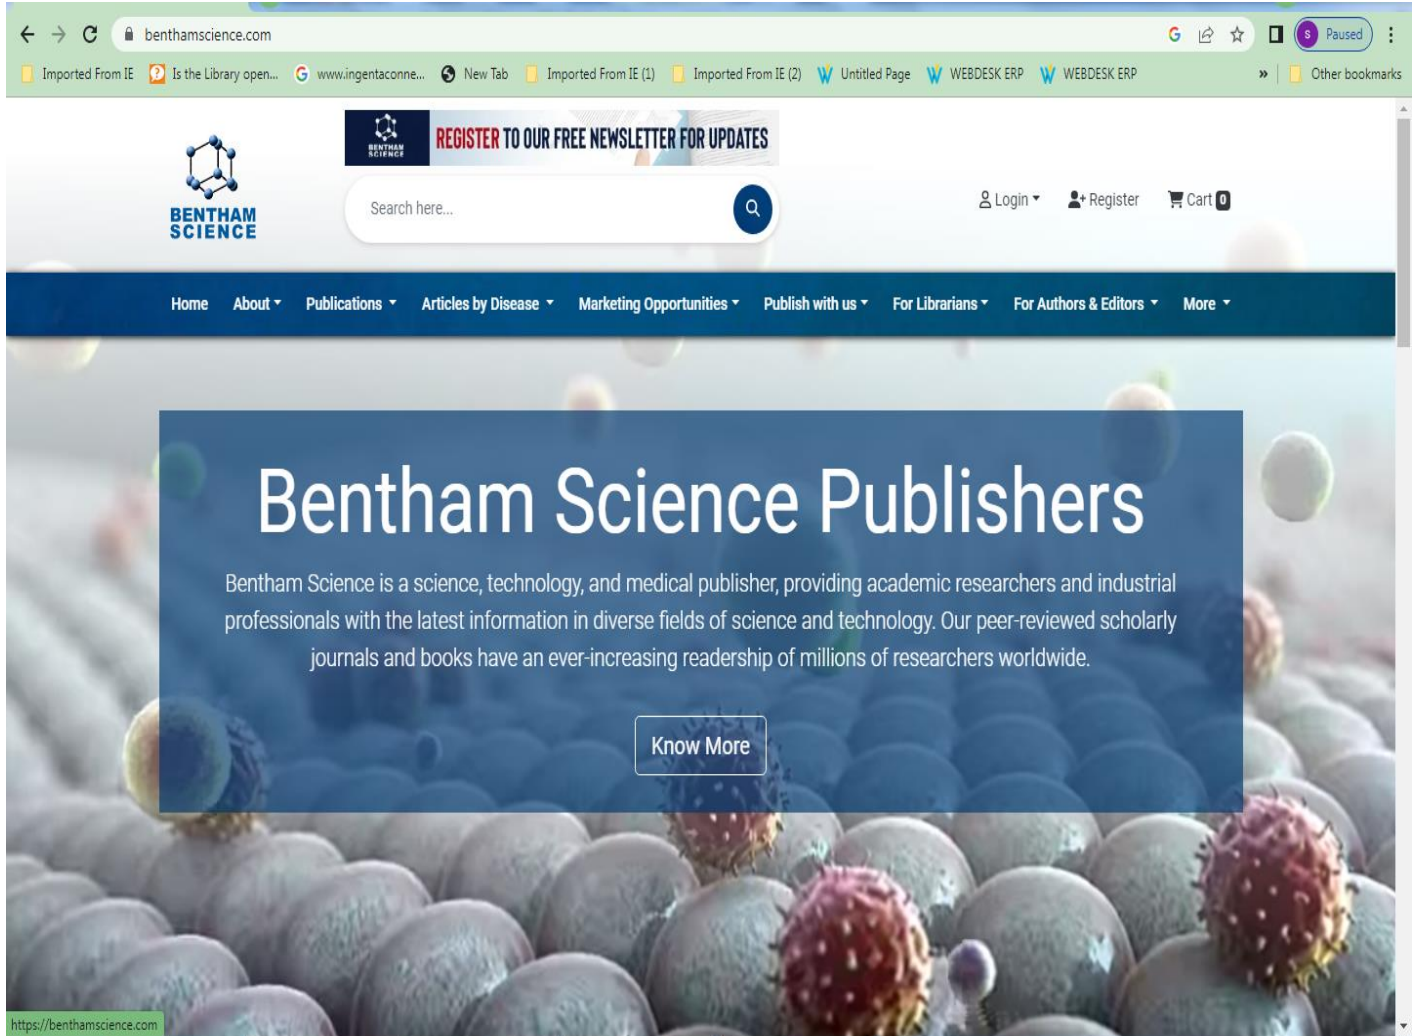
benthamscience.com

S Paused

Imported From IE | Is the Library open... | www.ingentaconne... | New Tab | Imported From IE (1) | Imported From IE (2) | Untitled Page | WEBDESK ERP | WEBDESK ERP | » | Other bookmarks

BENTHAM SCIENCE

BENTHAM SCIENCE REGISTER TO OUR FREE NEWSLETTER FOR UPDATES

Search here...

Login | Register | Cart 0

Home | About | Publications | Articles by Disease | Marketing Opportunities | Publish with us | For Librarians | For Authors & Editors | More

Bentham Science Publishers

Bentham Science is a science, technology, and medical publisher, providing academic researchers and industrial professionals with the latest information in diverse fields of science and technology. Our peer-reviewed scholarly journals and books have an ever-increasing readership of millions of researchers worldwide.

Know More

https://benthamscience.com